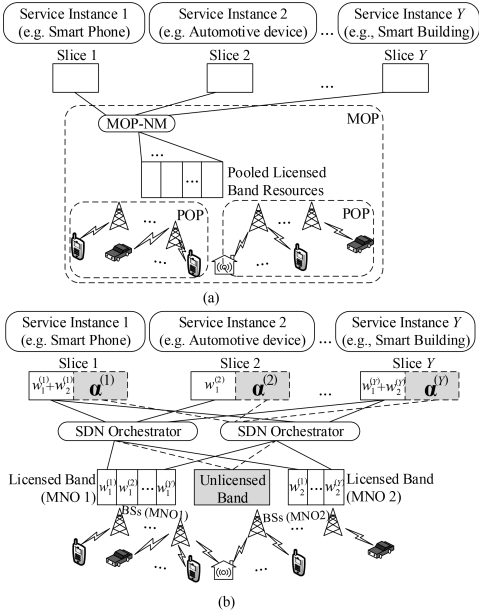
Service Instance 1 (e.g. Smart Phone)

Service Instance 2 (e.g. Automotive device)

...

Service Instance $Y$ (e.g., Smart Building)

Slice 1

Slice 2

...

Slice $Y$

MOP-NM

...

MOP

...

Pooled Licensed Band Resources

POP

...

POP

...

...

(a)

Service Instance 1 (e.g. Smart Phone)

Service Instance 2 (e.g. Automotive device)

...

Service Instance $Y$ (e.g., Smart Building)

Slice 1

$w_1^{(1)}+w_2^{(1)}$ $\boldsymbol{\alpha}^{(1)}$

Slice 2

$w_1^{(2)}$ $\boldsymbol{\alpha}^{(2)}$

...

Slice $Y$

$w_1^{(Y)}+w_2^{(Y)}$ $\boldsymbol{\alpha}^{(Y)}$

SDN Orchestrator

SDN Orchestrator

Licensed Band (MNO 1)

$w_1^{(1)}$ $w_1^{(2)}$ ... $w_1^{(Y)}$

BSs (MNO1)

Unlicensed Band

$w_2^{(1)}$ ... $w_2^{(Y)}$

Licensed Band (MNO 2)

BSs (MNO2)

...

...

...

(b)